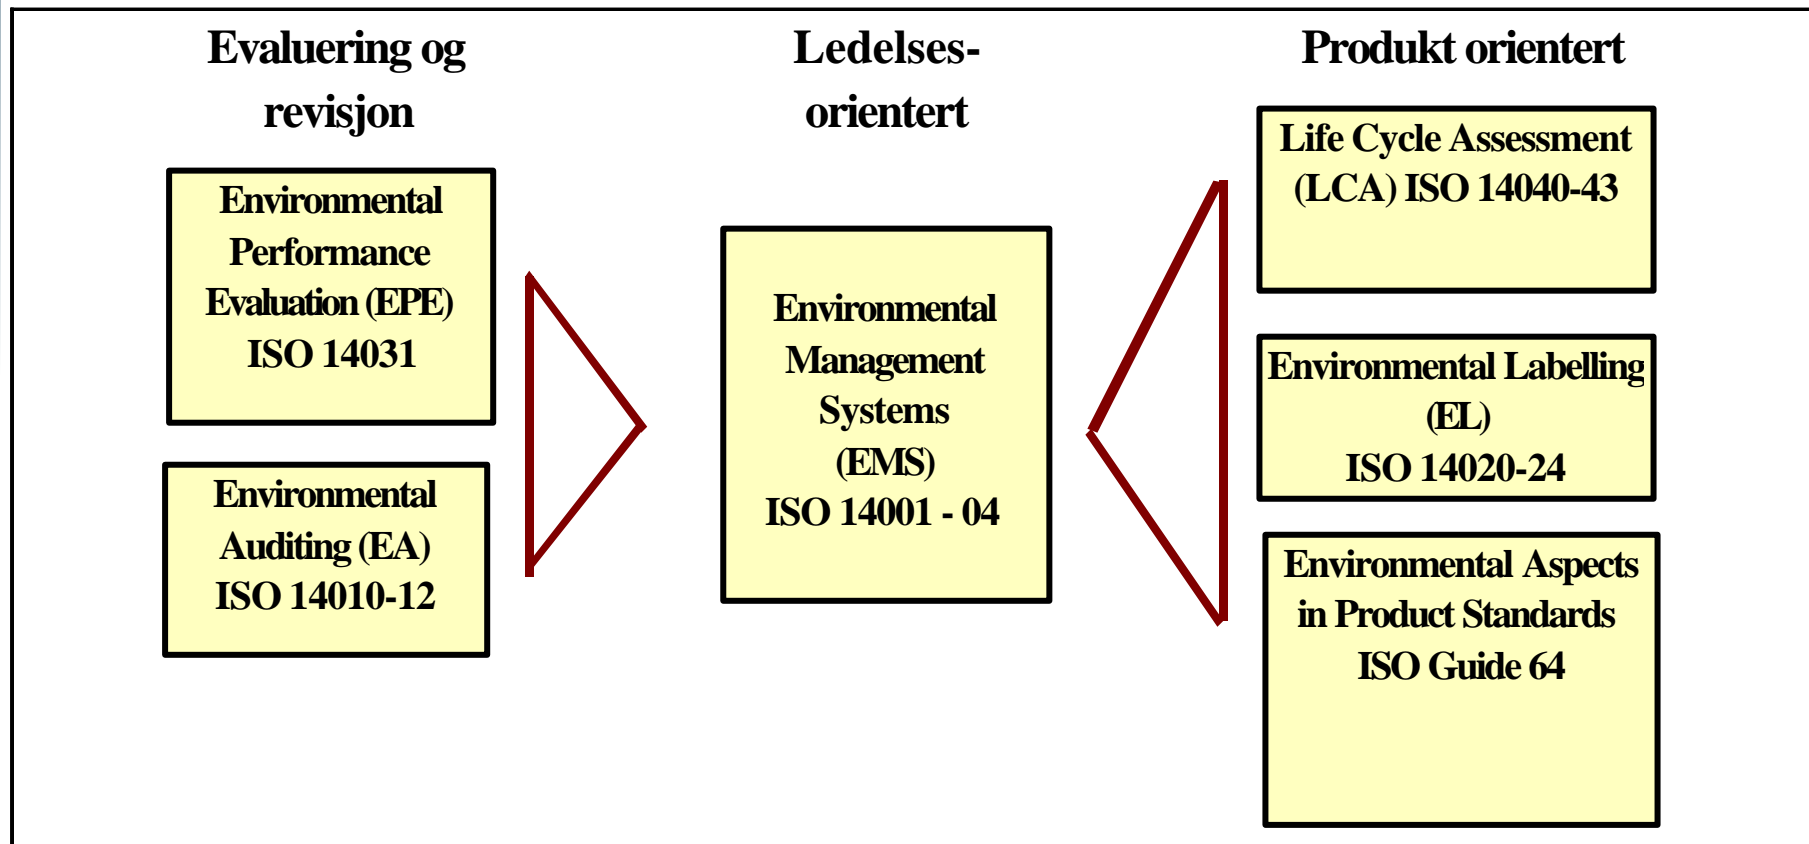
Evaluering og revisjon

Environmental Performance Evaluation (EPE) ISO 14031

Environmental Auditing (EA) ISO 14010-12

Ledelses-orientert

Environmental Management Systems (EMS) ISO 14001 - 04

Produkt orientert

Life Cycle Assessment (LCA) ISO 14040-43

Environmental Labelling (EL) ISO 14020-24

Environmental Aspects in Product Standards ISO Guide 64